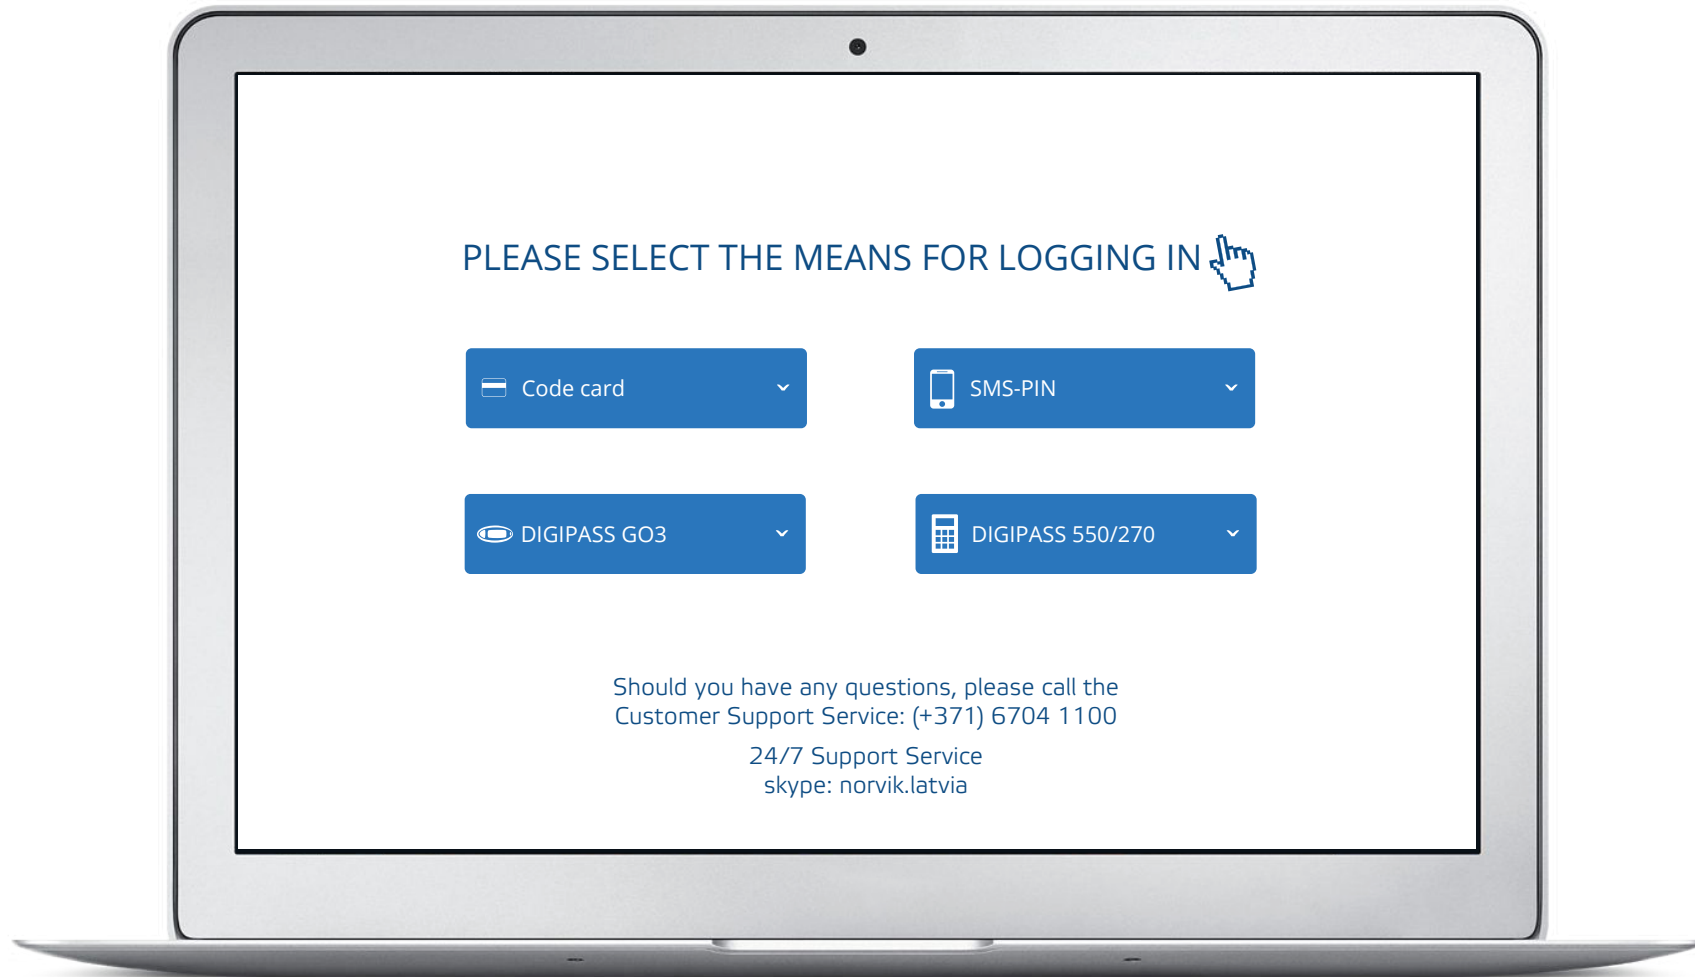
PLEASE SELECT THE MEANS FOR LOGGING IN

Code card

SMS-PIN

DIGIPASS GO3

DIGIPASS 550/270

Should you have any questions, please call the Customer Support Service: (+371) 6704 1100

24/7 Support Service
skype: norvik.latvia